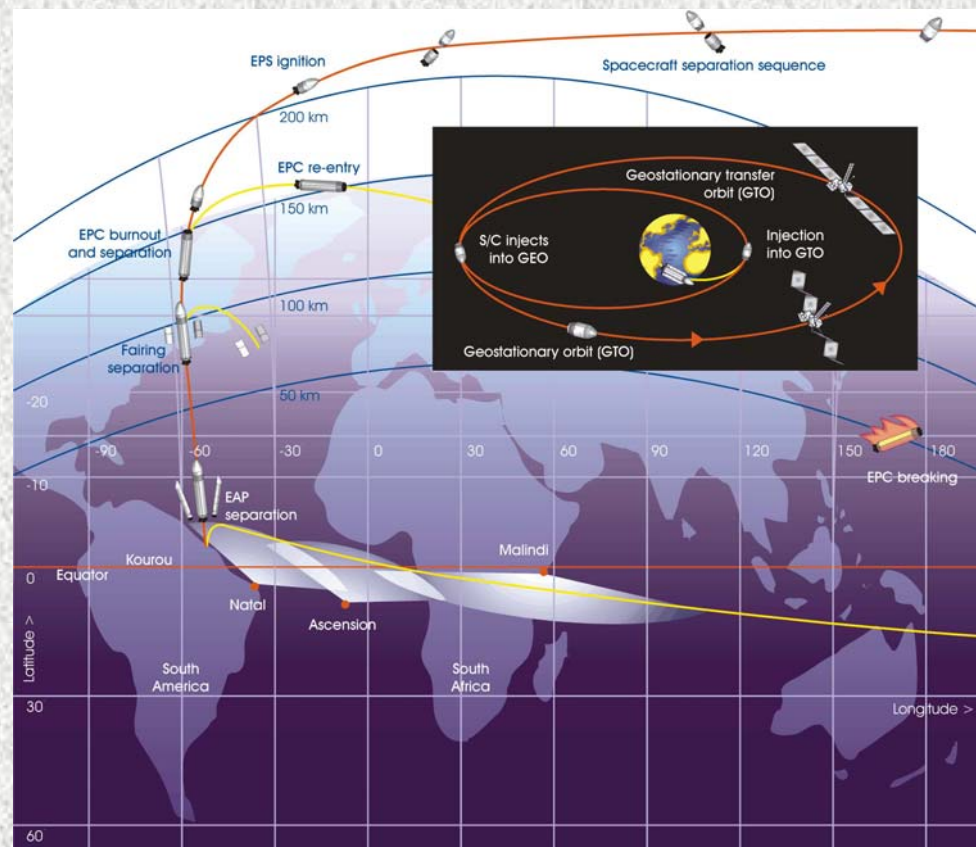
EPS ignition

Spacecraft separation sequence

200 km

EPC re-entry

150 km

EPC burnout and separation

100 km

Fairing separation

50 km

Geostationary transfer orbit (GTO)

S/C injects into GEO

Injection into GTO

Geostationary orbit (GTO)

-20

-90

-60

-30

0

30

60

90

120

150

180

-10

EPC breaking

EAP separation

Kourou

Malindi

0

Equator

Natal

Ascension

Latitude >

South America

South Africa

30

Longitude >

60